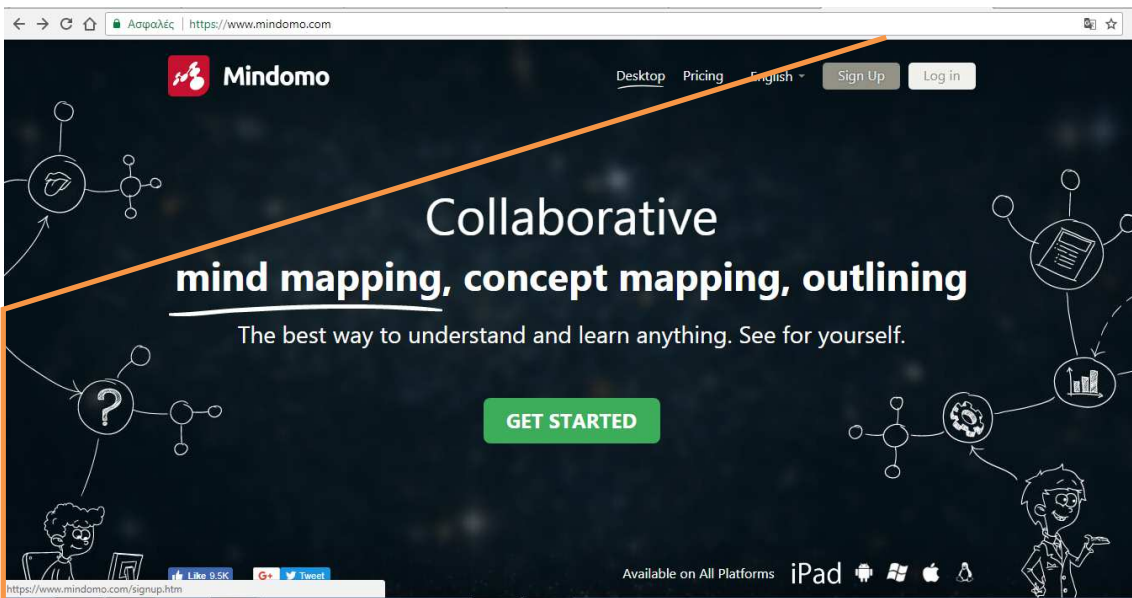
Ασφαλές | https://www.mindomo.com

Mindomo

Desktop Pricing English Sign Up Log in

Collaborative

mind mapping, concept mapping, outlining

The best way to understand and learn anything. See for yourself.

GET STARTED

Like 9.5K G+ Tweet

Available on All Platforms iPad

https://www.mindomo.com/signup.htm